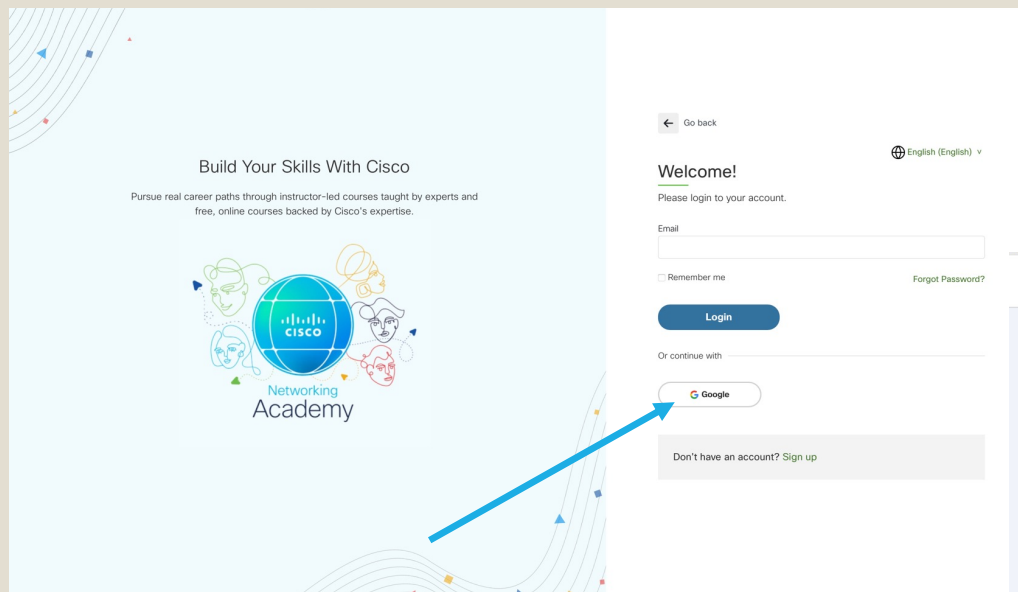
Build Your Skills With Cisco

Pursue real career paths through instructor-led courses taught by experts and free, online courses backed by Cisco's expertise.

CISCO

Networking Academy

Go back

English (English)

Welcome!

Please login to your account.

Email

Remember me

Forgot Password?

Login

Or continue with

G Google

Don't have an account? Sign up